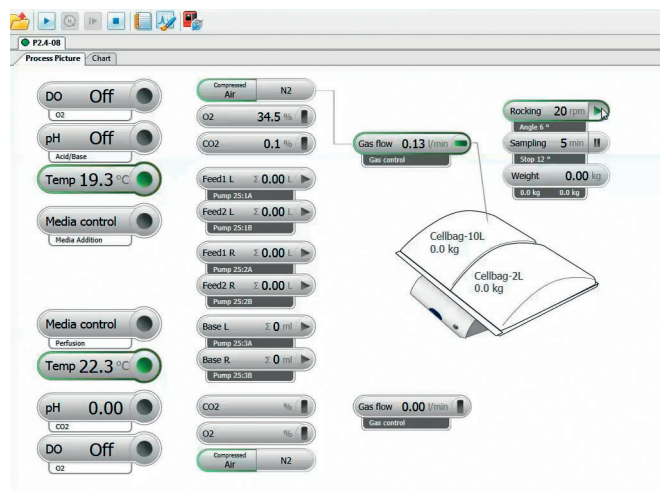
P2.4-08

Process Picture | Chart

DO Off
O2

pH Off
Acid/Base

Temp 19.3 °C

Media control
Media Addition

Compressed Air | N2

O2 34.5 %

CO2 0.1 %

Feed1 L Σ 0.00 L
Pump 25:1A

Feed2 L Σ 0.00 L
Pump 25:1B

Feed1 R Σ 0.00 L
Pump 25:2A

Feed2 R Σ 0.00 L
Pump 25:2B

Base L Σ 0 ml
Pump 25:3A

Base R Σ 0 ml
Pump 25:3B

Gas flow 0.13 l/min
Gas control

Rocking 20 rpm
Angle 6 °

Sampling 5 min
Stop 12 °

Weight 0.00 kg
0.0 kg 0.0 kg

Cellbag-10L
0.0 kg

Cellbag-2L
0.0 kg

Media control
Perfusion

Temp 22.3 °C

pH 0.00
CO2

DO Off
O2

CO2 %

O2 %

Compressed Air | N2

Gas flow 0.00 l/min
Gas control